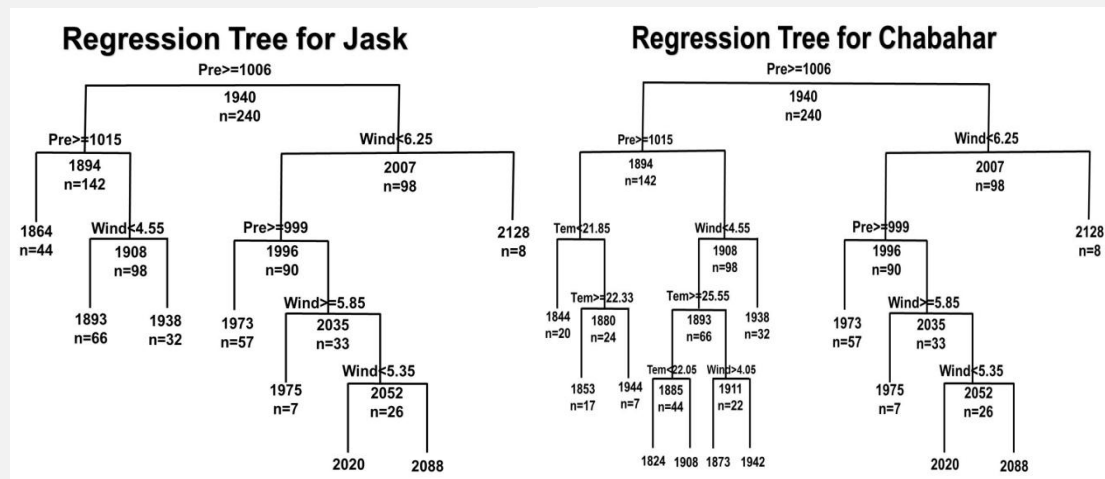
Regression Tree for Jask

Pre>=1006
1940
n=240

Pre>=1015
1894
n=142

Wind<6.25
2007
n=98

1864
n=44

Wind<4.55
1908
n=98

1893
n=66

1938
n=32

Pre>=999
1996
n=90

2128
n=8

1973
n=57

Wind>=5.85
2035
n=33

1975
n=7

Wind<5.35
2052
n=26

2020

2088

Regression Tree for Chabahar

Pre>=1006
1940
n=240

Pre>=1015
1894
n=142

Wind<6.25
2007
n=98

Tem<21.85

Wind<4.55
1908
n=98

1844
n=20

Tem>=22.33
1880
n=24

Tem>=25.55
1893
n=66

1938
n=32

1853
n=17

1944
n=7

Tem<22.05
1885
n=44

Wind>4.05
1911
n=22

1824

1908

1873

1942

Pre>=999
1996
n=90

2128
n=8

1973
n=57

Wind>=5.85
2035
n=33

1975
n=7

Wind<5.35
2052
n=26

2020

2088